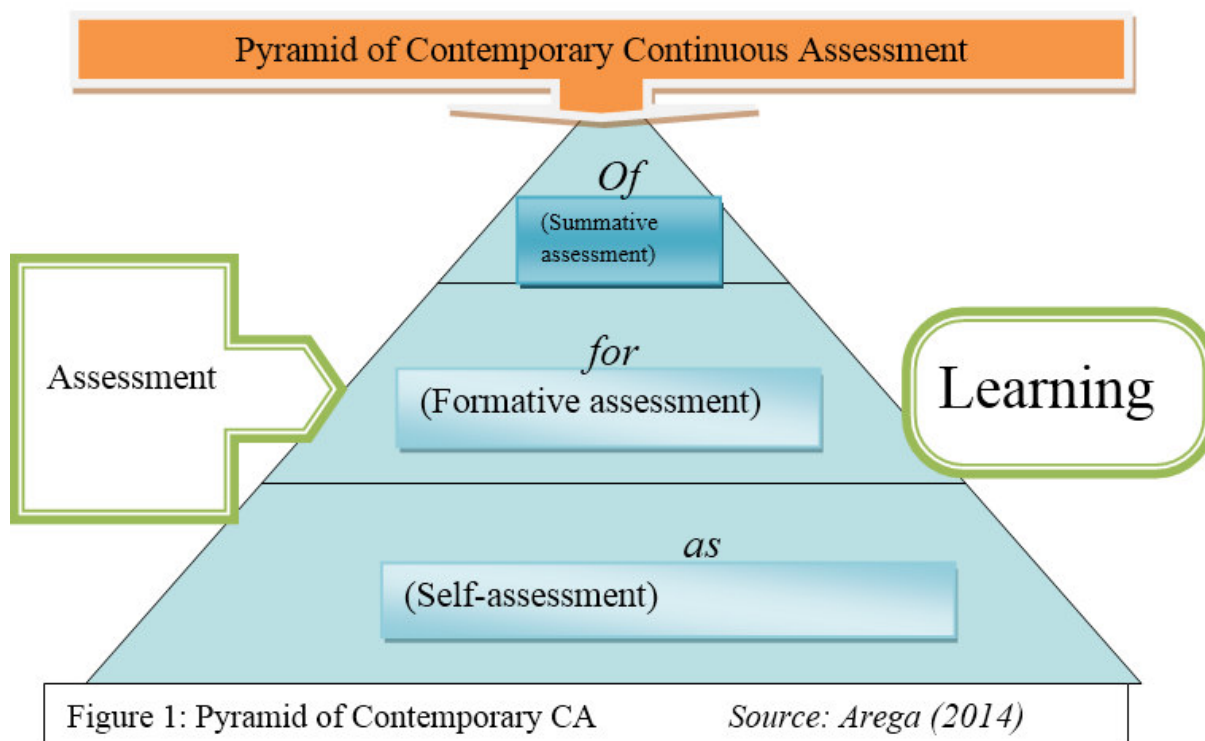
Pyramid of Contemporary Continuous Assessment

Of

(Summative assessment)

Assessment

for

(Formative assessment)

Learning

as

(Self-assessment)

Figure 1: Pyramid of Contemporary CA Source: Arega (2014)